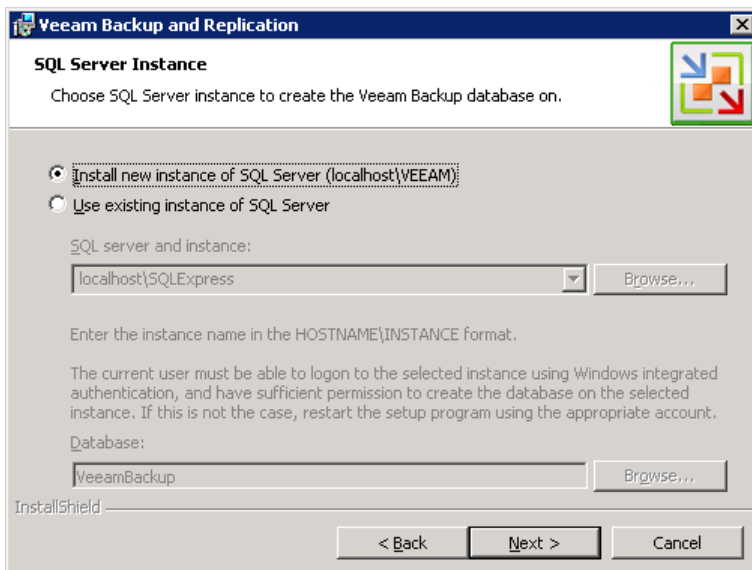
Veeam Backup and Replication

SQL Server Instance

Choose SQL Server instance to create the Veeam Backup database on.

Install new instance of SQL Server (localhost\VEEAM)

Use existing instance of SQL Server

SQL server and instance:

localhost\SQLExpress

Browse...

Enter the instance name in the HOSTNAME\INSTANCE format.

The current user must be able to logon to the selected instance using Windows integrated authentication, and have sufficient permission to create the database on the selected instance. If this is not the case, restart the setup program using the appropriate account.

Database:

VeeamBackup

Browse...

InstallShield

< Back

Next >

Cancel